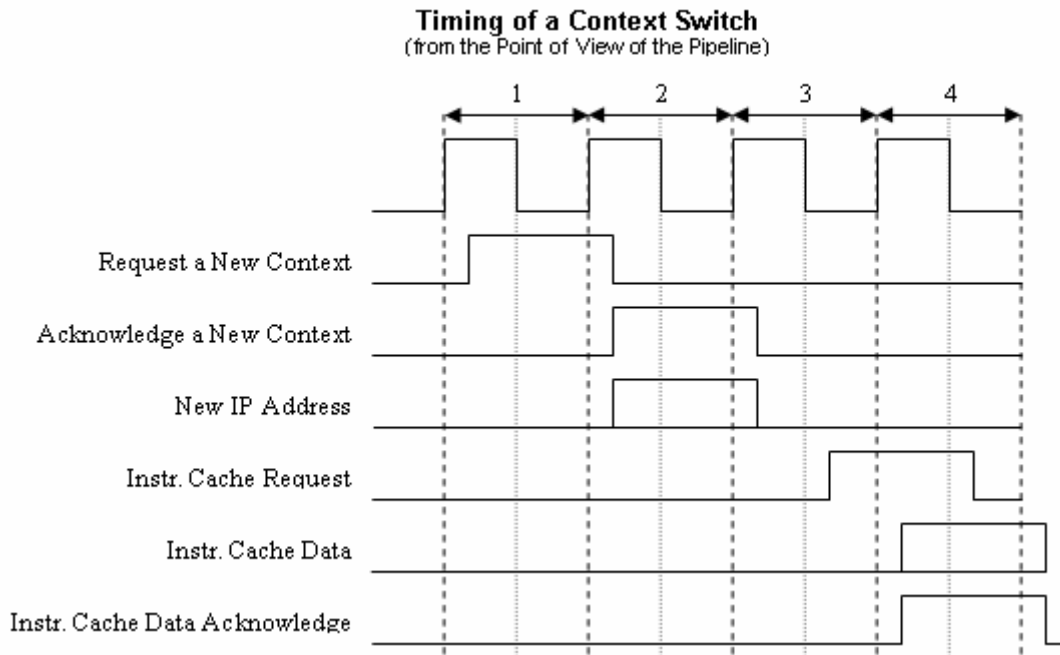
Timing of a Context Switch
(from the Point of View of the Pipeline)

1
2
3
4

Request a New Context
Acknowledge a New Context
New IP Address
Instr. Cache Request
Instr. Cache Data
Instr. Cache Data Acknowledge